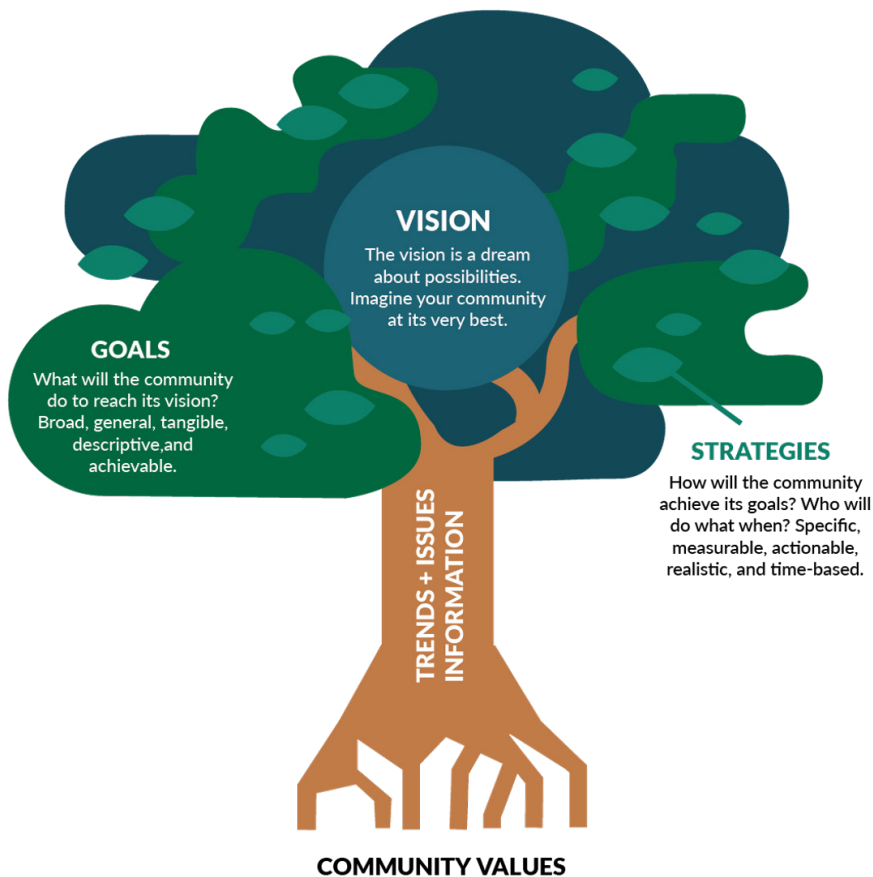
VISION
The vision is a dream about possibilities. Imagine your community at its very best.

GOALS
What will the community do to reach its vision? Broad, general, tangible, descriptive,and achievable.

STRATEGIES
How will the community achieve its goals? Who will do what when? Specific, measurable, actionable, realistic, and time-based.

TRENDS + ISSUES INFORMATION

COMMUNITY VALUES